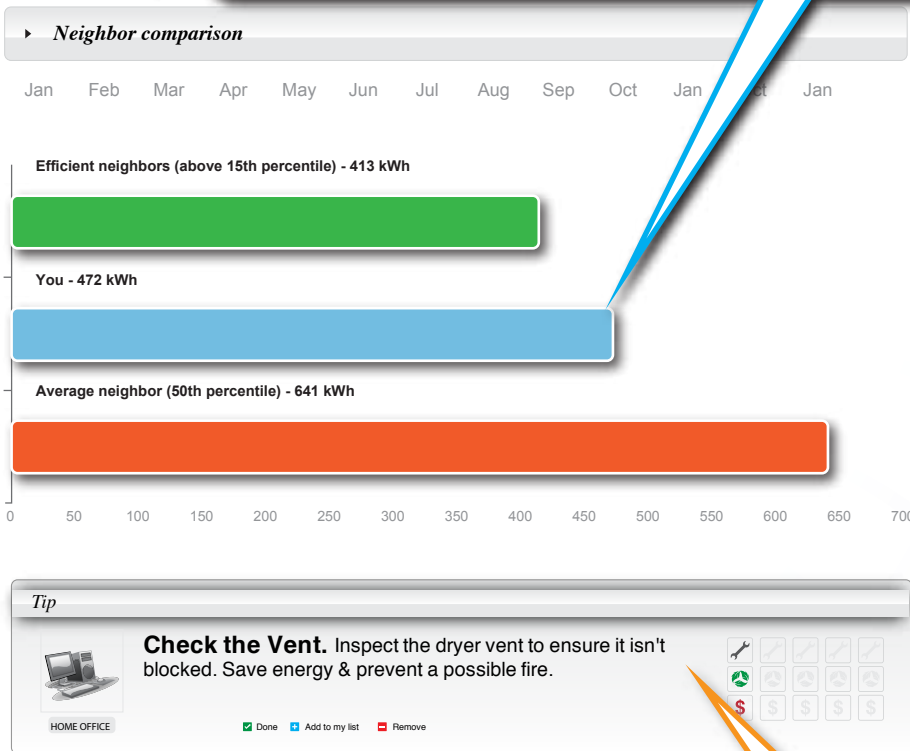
Neighbor comparison

Jan Feb Mar Apr May Jun Jul Aug Sep Oct Jan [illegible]ct Jan

Efficient neighbors (above 15th percentile) - 413 kWh

You - 472 kWh

Average neighbor (50th percentile) - 641 kWh

0 50 100 150 200 250 300 350 400 450 500 550 600 650 70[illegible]

Tip

**Check the Vent.** Inspect the dryer vent to ensure it isn't blocked. Save energy & prevent a possible fire.

HOME OFFICE

Done Add to my list Remove

$ $ $ $ $